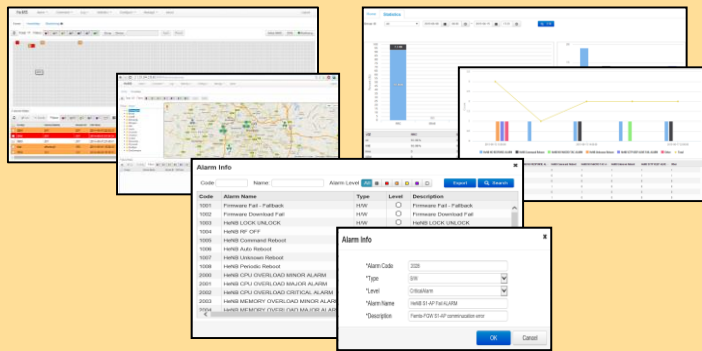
Alarm Info

Code: Name: Alarm Level Export Search

| Code | Alarm Name | Type | Level | Description |
|---|---|---|---|---|
| 1001 | Firmware Fail - Fallback | H/W | | Firmware Fail - Fallback |
| 1002 | Firmware Download Fail | H/W | | Firmware Download Fail |
| 1003 | HeNB LOCK UNLOCK | H/W | | HeNB LOCK UNLOCK |
| 1004 | HeNB RF OFF | | | |
| 1005 | HeNB Command Reboot | | | |
| 1006 | HeNB Auto Reboot | | | |
| 1007 | HeNB Unknown Reboot | | | |
| 1008 | HeNB Periodic Reboot | | | |
| 2000 | HeNB CPU OVERLOAD MINOR ALARM | | | |
| 2001 | HeNB CPU OVERLOAD MAJOR ALARM | | | |
| 2002 | HeNB CPU OVERLOAD CRITICAL ALARM | | | |
| 2003 | HeNB MEMORY OVERLOAD MINOR ALARM | | | |
| 2004 | HeNB MEMORY OVERLOAD MAJOR ALARM | | | |

Alarm Info

*Alarm Code 3235
*Type S/W
*Level Critical Alarm
*Alarm Name HeNB S1-AP Fail ALARM
*Description Femto-PGW S1-AP communication error

OK Cancel